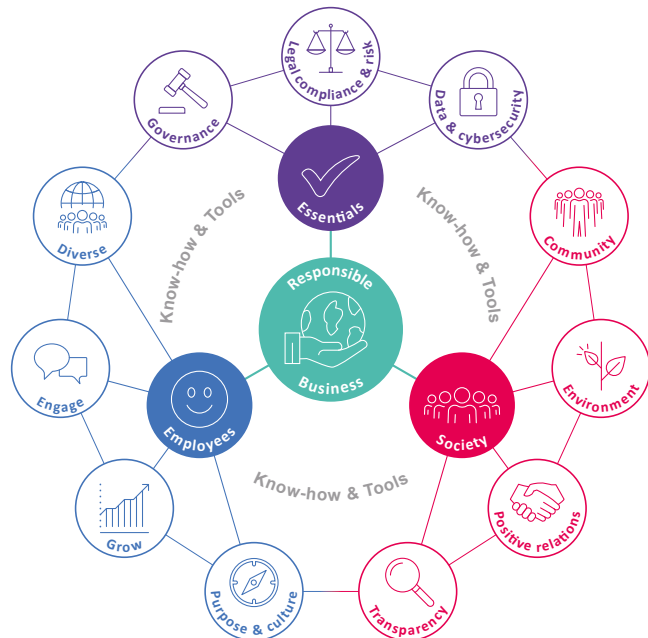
Legal compliance & risk

Governance

Data & cybersecurity

Essentials

Know-how & Tools

Know-how & Tools

Diverse

Community

Responsible Business

Engage

Environment

Employees

Society

Know-how & Tools

Grow

Positive relations

Purpose & culture

Transparency